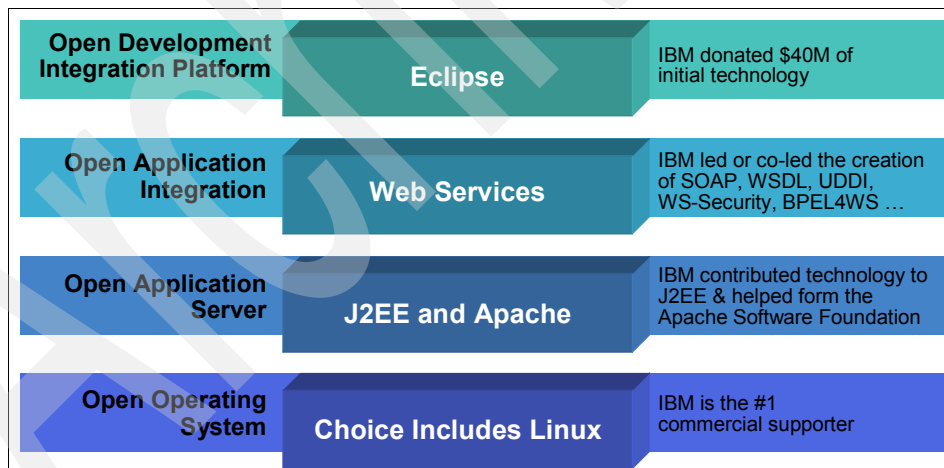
Open Development Integration Platform

Eclipse

IBM donated $40M of initial technology

Open Application Integration

Web Services

IBM led or co-led the creation of SOAP, WSDL, UDDI, WS-Security, BPEL4WS …

Open Application Server

J2EE and Apache

IBM contributed technology to J2EE & helped form the Apache Software Foundation

Open Operating System

Choice Includes Linux

IBM is the #1 commercial supporter